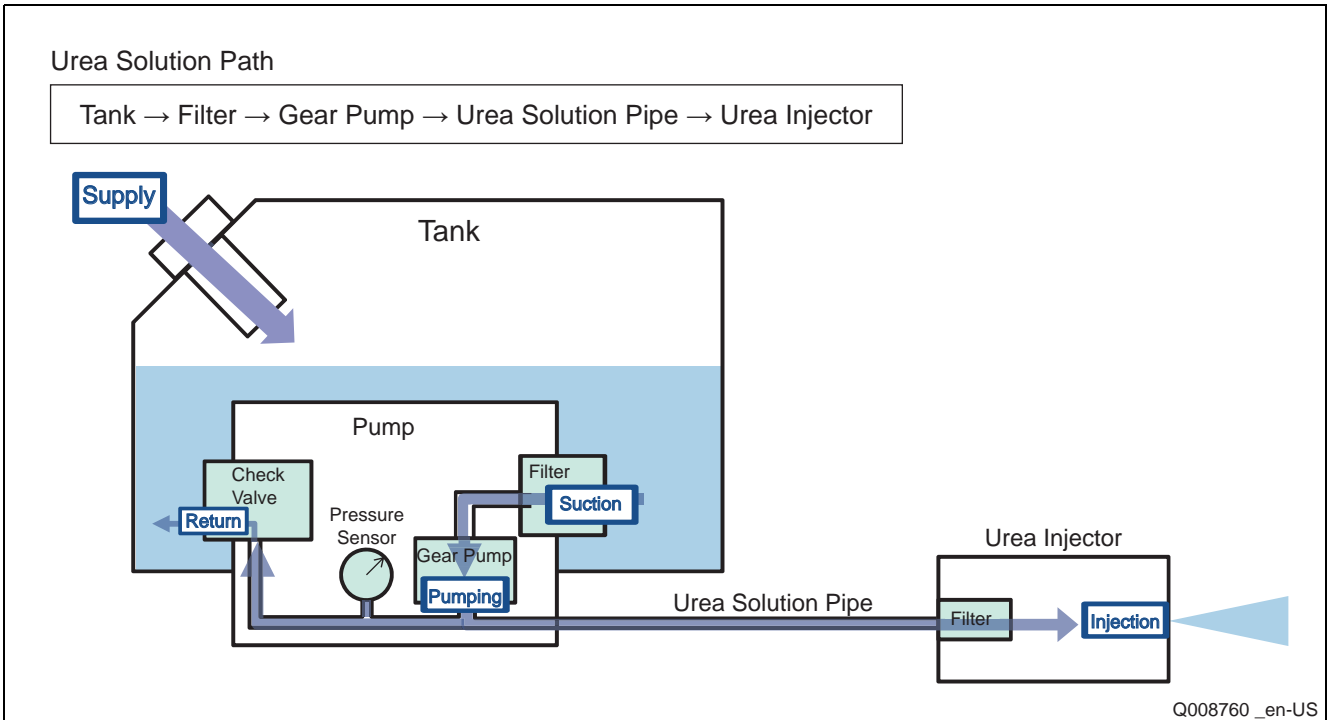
Urea Solution Path

Tank → Filter → Gear Pump → Urea Solution Pipe → Urea Injector

Supply

Tank

Pump

Check Valve

Return

Pressure Sensor

Filter

Suction

Gear Pump

Pumping

Urea Solution Pipe

Urea Injector

Filter

Injection

Q008760 _en-US